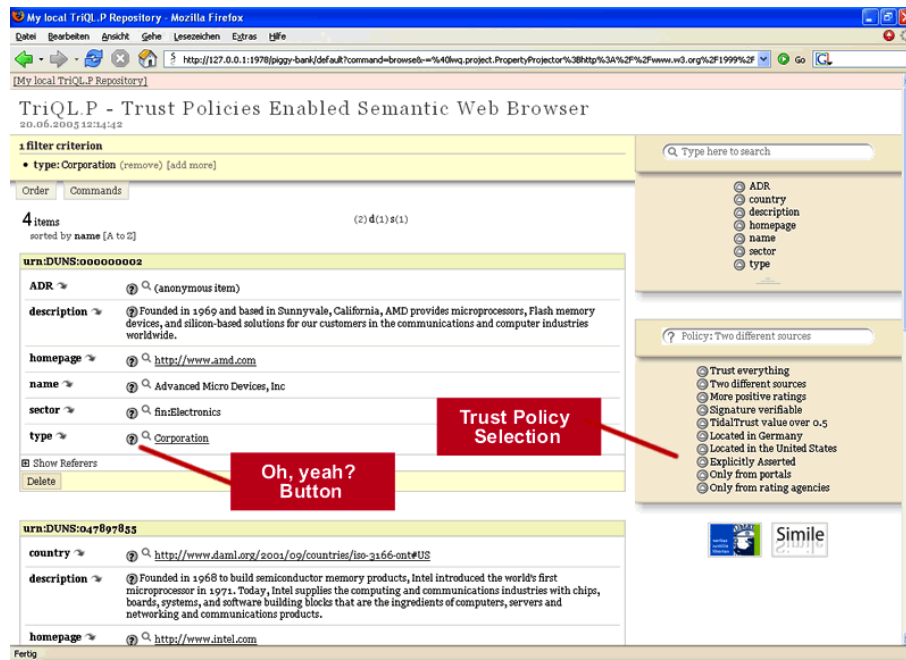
My local TriQL.P Repository - Mozilla Firefox

Datei Bearbeiten Ansicht Gehe Lesezeichen Extras Hilfe

http://127.0.0.1:1978/piggy-bank/default?command=browse&-=%40lwq.project.PropertyProjector%3Bhttp%3A%2F%2Fwww.w3.org%2F1999%2F

Go

[My local TriQL.P Repository]

TriQL.P - Trust Policies Enabled Semantic Web Browser
20.06.2005 12:14:42

1 filter criterion
• type: Corporation (remove) [add more]

Order Commands

4 items
sorted by name [A to Z]

(2) d(1) s(1)

urn:DUNS:000000002

| ADR | (anonymous item) |
|---|---|
| description | Founded in 1969 and based in Sunnyvale, California, AMD provides microprocessors, Flash memory devices, and silicon-based solutions for our customers in the communications and computer industries worldwide. |
| homepage | http://www.amd.com |
| name | Advanced Micro Devices, Inc |
| sector | fin:Electronics |
| type | Corporation |

⊞ Show Referers
Delete

Oh, yeah? Button

Trust Policy Selection

urn:DUNS:047897855

| country | http://www.daml.org/2001/09/countries/iso-3166-ont#US |
|---|---|
| description | Founded in 1968 to build semiconductor memory products, Intel introduced the world's first microprocessor in 1971. Today, Intel supplies the computing and communications industries with chips, boards, systems, and software building blocks that are the ingredients of computers, servers and networking and communications products. |
| homepage | http://www.intel.com |

Type here to search

ADR
country
description
homepage
name
sector
type

Policy: Two different sources

Trust everything
Two different sources
More positive ratings
Signature verifiable
TidalTrust value over 0.5
Located in Germany
Located in the United States
Explicitly Asserted
Only from portals
Only from rating agencies

Simile

Fertig